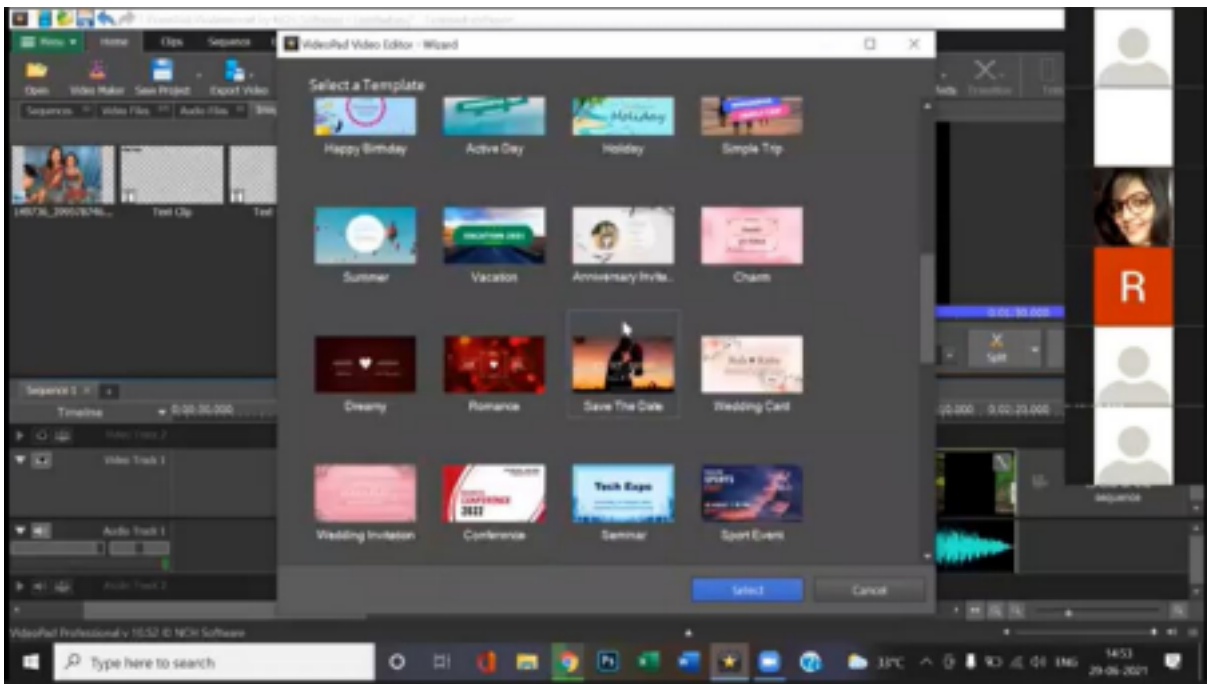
VideoPad Professional by NCH Software - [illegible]

Menu Home Clips Sequence

Open Video Maker Save Project Export Video

Sequences Video Files Audio Files

14973_299576746... Text Clip Text

VideoPad Video Editor - Wizard

Select a Template

Happy Birthday
Active Day
Holiday
Simple Trip
Summer
Vacation
Anniversary Invite...
Charm
Dreamy
Romance
Save The Date
Wedding Card
Wedding Invitation
Conference
Seminar
Sport Event

Tech Expo

CONFERENCE 2022

Select
Cancel

Sequence 1

Timeline 0:00:00.000

Video Track 2
Video Track 1
Audio Track 1
Audio Track 2

Split

0:01:30.000

0:00:00.000 0:01:20.000

sequence

R

VideoPad Professional v 10.52 © NCH Software

Type here to search

33°C ENG 14:53 29-06-2021